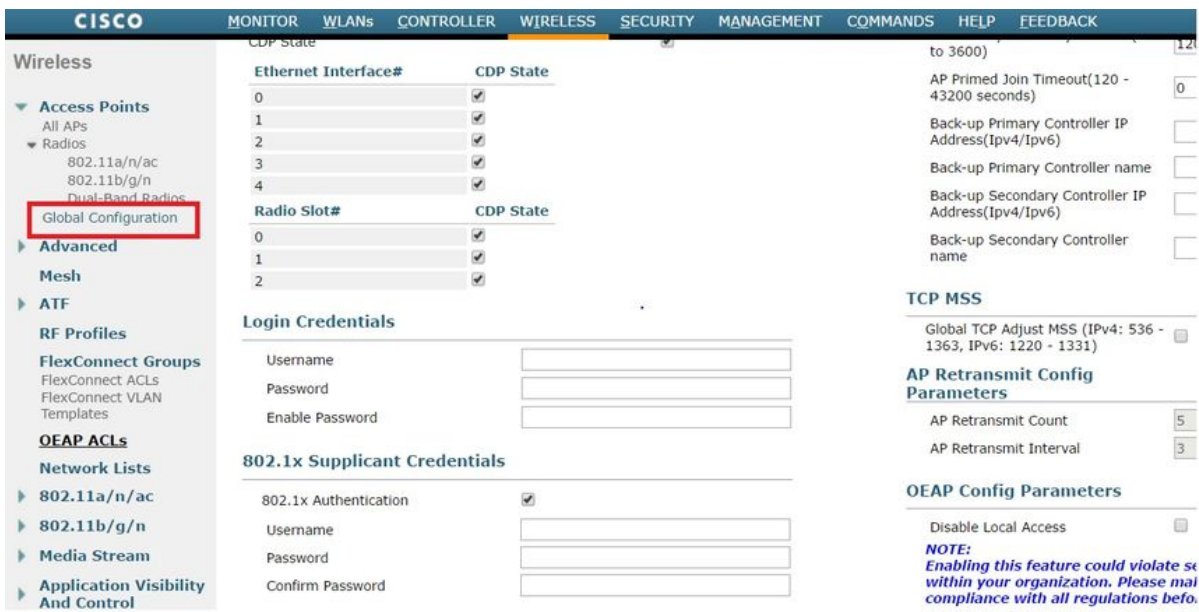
CISCO MONITOR WLANs CONTROLLER WIRELESS SECURITY MANAGEMENT COMMANDS HELP FEEDBACK

Wireless

Access Points
All APs
Radios
802.11a/n/ac
802.11b/g/n
Dual-Band Radios
Global Configuration
Advanced
Mesh
ATF
RF Profiles
FlexConnect Groups
FlexConnect ACLs
FlexConnect VLAN Templates
OEAP ACLs
Network Lists
802.11a/n/ac
802.11b/g/n
Media Stream
Application Visibility And Control

CDP State

| Ethernet Interface# | CDP State |
|---|---|
| 0 | ✔ |
| 1 | ✔ |
| 2 | ✔ |
| 3 | ✔ |
| 4 | ✔ |

| Radio Slot# | CDP State |
|---|---|
| 0 | ✔ |
| 1 | ✔ |
| 2 | ✔ |

Login Credentials

Username
Password
Enable Password

802.1x Supplicant Credentials

802.1x Authentication ✔
Username
Password
Confirm Password

to 3600) 12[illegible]

AP Primed Join Timeout(120 - 43200 seconds) 0

Back-up Primary Controller IP Address(Ipv4/Ipv6)

Back-up Primary Controller name

Back-up Secondary Controller IP Address(Ipv4/Ipv6)

Back-up Secondary Controller name

TCP MSS

Global TCP Adjust MSS (IPv4: 536 - 1363, IPv6: 1220 - 1331)

AP Retransmit Config Parameters

AP Retransmit Count 5
AP Retransmit Interval 3

OEAP Config Parameters

Disable Local Access

NOTE:
Enabling this feature could violate se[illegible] within your organization. Please mai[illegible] compliance with all regulations befo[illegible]